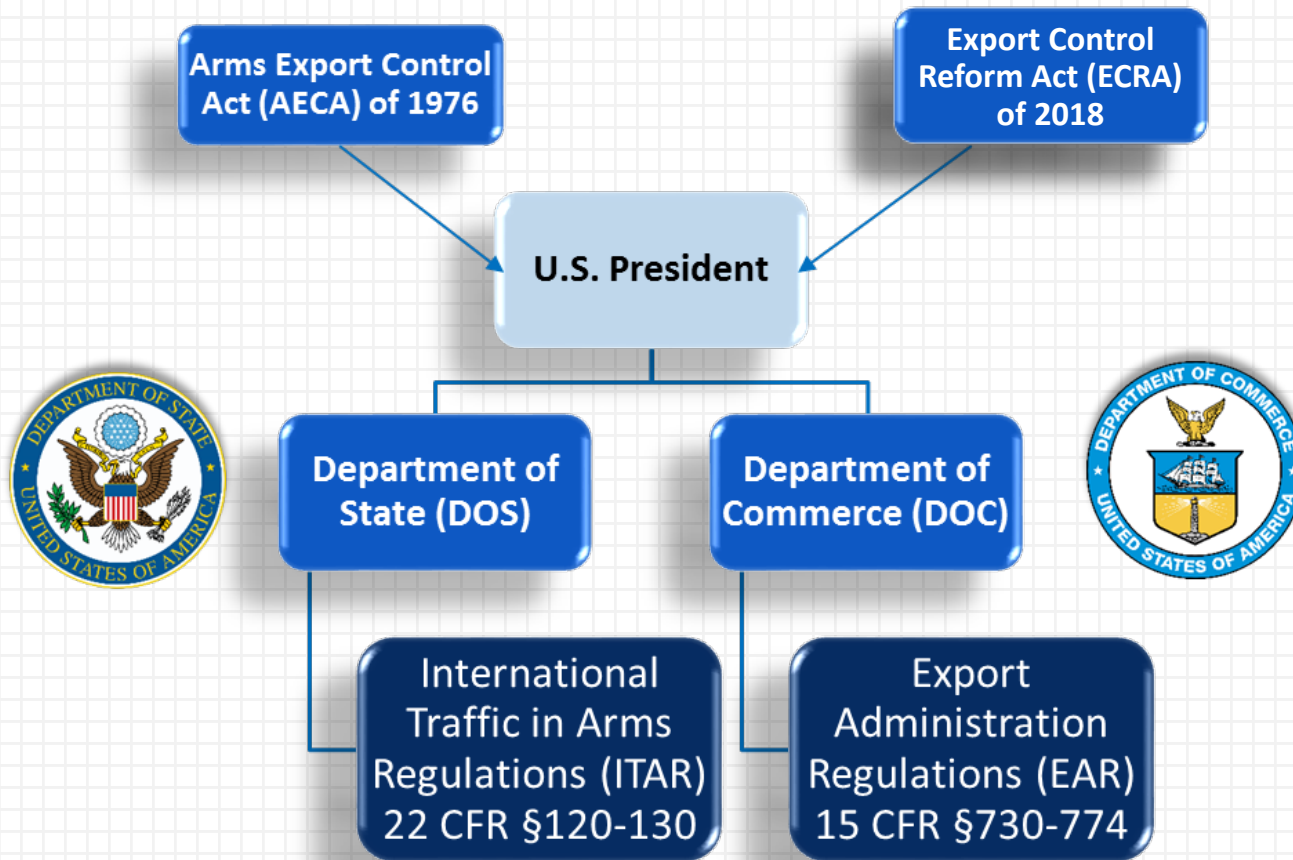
Arms Export Control Act (AECA) of 1976

Export Control Reform Act (ECRA) of 2018

U.S. President

DEPARTMENT OF STATE UNITED STATES OF AMERICA

Department of State (DOS)

Department of Commerce (DOC)

DEPARTMENT OF COMMERCE UNITED STATES OF AMERICA

International Traffic in Arms Regulations (ITAR) 22 CFR §120-130

Export Administration Regulations (EAR) 15 CFR §730-774